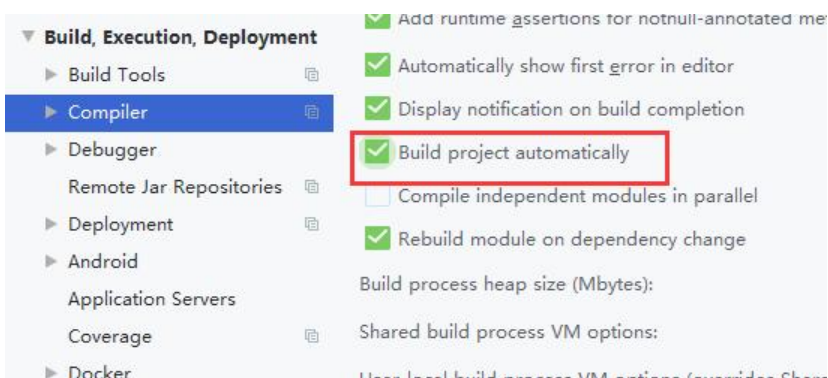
Build, Execution, Deployment
Build Tools
Compiler
Debugger
Remote Jar Repositories
Deployment
Android
Application Servers
Coverage
Docker

Add runtime assertions for notnull-annotated me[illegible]
Automatically show first error in editor
Display notification on build completion
Build project automatically
Compile independent modules in parallel
Rebuild module on dependency change
Build process heap size (Mbytes):
Shared build process VM options:
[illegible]